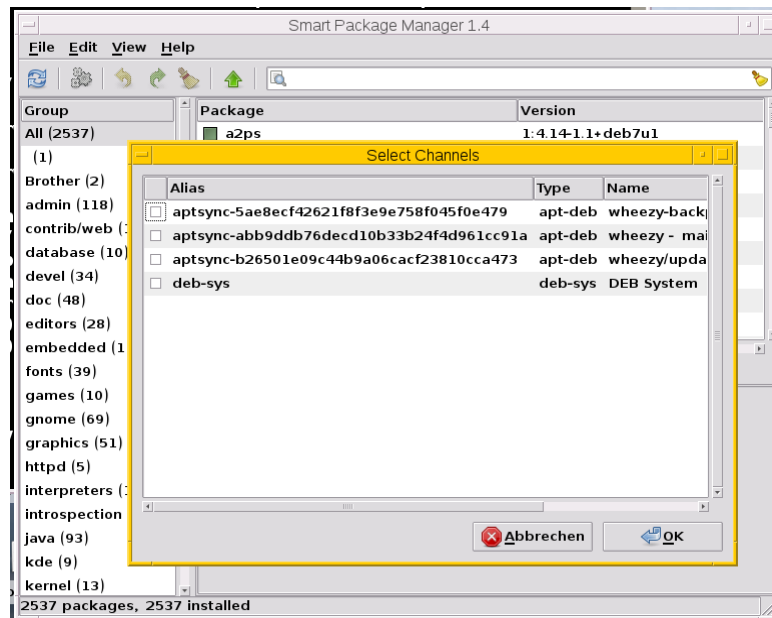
Smart Package Manager 1.4

File Edit View Help

| Group |
|---|
| All (2537) |
| (1) |
| Brother (2) |
| admin (118) |
| contrib/web ( |
| database (10) |
| devel (34) |
| doc (48) |
| editors (28) |
| embedded (1 |
| fonts (39) |
| games (10) |
| gnome (69) |
| graphics (51) |
| httpd (5) |
| interpreters ( |
| introspection |
| java (93) |
| kde (9) |
| kernel (13) |

| Package | Version |
|---|---|
| a2ps | 1:4.14-1.1+deb7u1 |

Select Channels

| Alias | Type | Name |
|---|---|---|
| aptsync-5ae8ecf42621f8f3e9e758f045f0e479 | apt-deb | wheezy-back |
| aptsync-abb9ddb76decd10b33b24f4d961cc91a | apt-deb | wheezy - mai |
| aptsync-b26501e09c44b9a06cacf23810cca473 | apt-deb | wheezy/upda |
| deb-sys | deb-sys | DEB System |

Abbrechen OK

2537 packages, 2537 installed